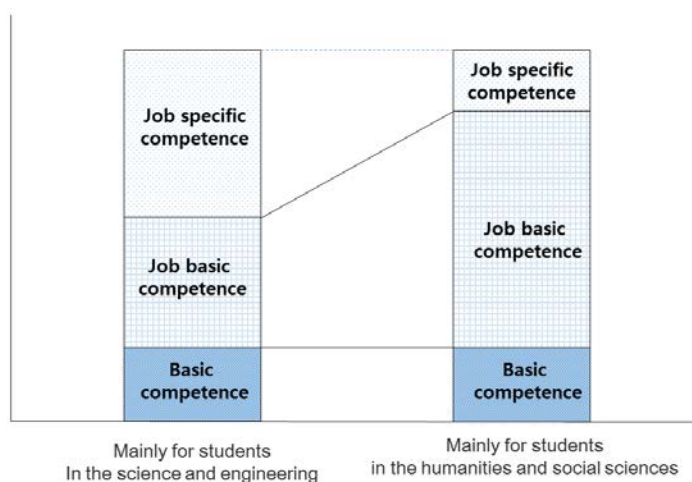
Job specific competence

Job basic competence

Basic competence

Job specific competence

Job basic competence

Basic competence

Mainly for students In the science and engineering

Mainly for students in the humanities and social sciences